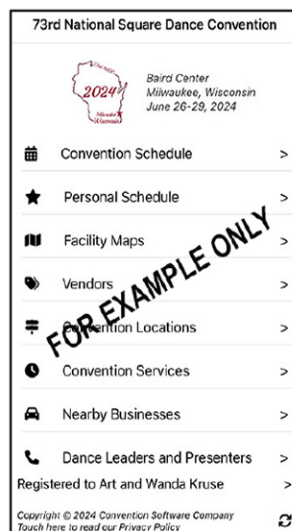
73rd National Square Dance Convention

2024

Baird Center
Milwaukee, Wisconsin
June 26-29, 2024

Convention Schedule >

Personal Schedule >

Facility Maps >

Vendors >

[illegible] Locations >

Convention Services >

Nearby Businesses >

Dance Leaders and Presenters >

Registered to Art and Wanda Kruse >

FOR EXAMPLE ONLY

Copyright © 2024 Convention Software Company
Touch here to read our Privacy Policy